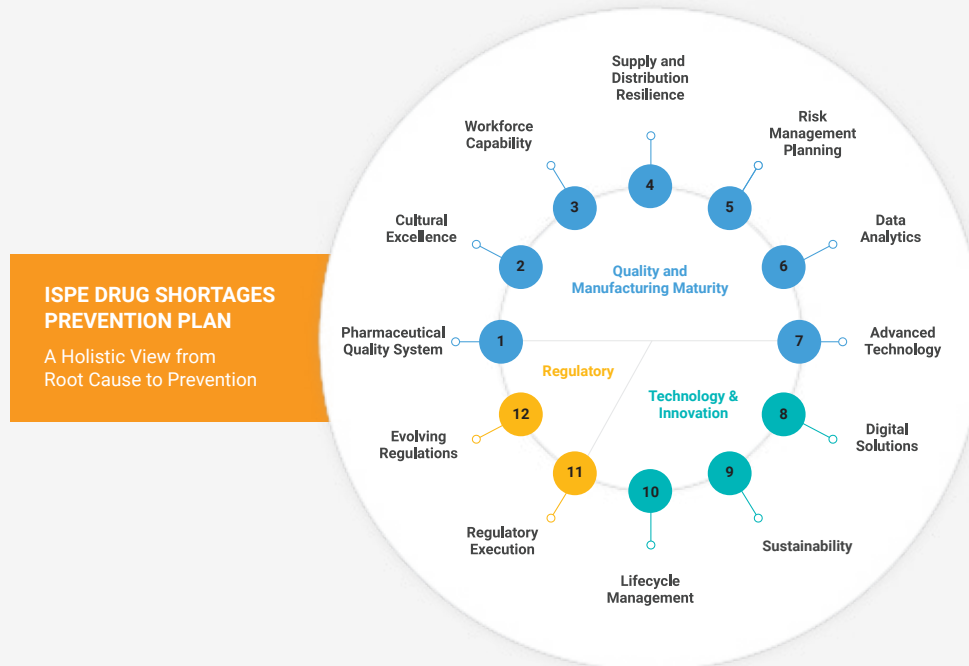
ISPE DRUG SHORTAGES PREVENTION PLAN

A Holistic View from Root Cause to Prevention

Supply and Distribution Resilience

Workforce Capability

Risk Management Planning

Cultural Excellence

Data Analytics

4

3

5

2

6

Quality and Manufacturing Maturity

Pharmaceutical Quality System

1

7

Advanced Technology

Regulatory

Technology & Innovation

12

8

Evolving Regulations

Digital Solutions

11

10

9

Regulatory Execution

Sustainability

Lifecycle Management